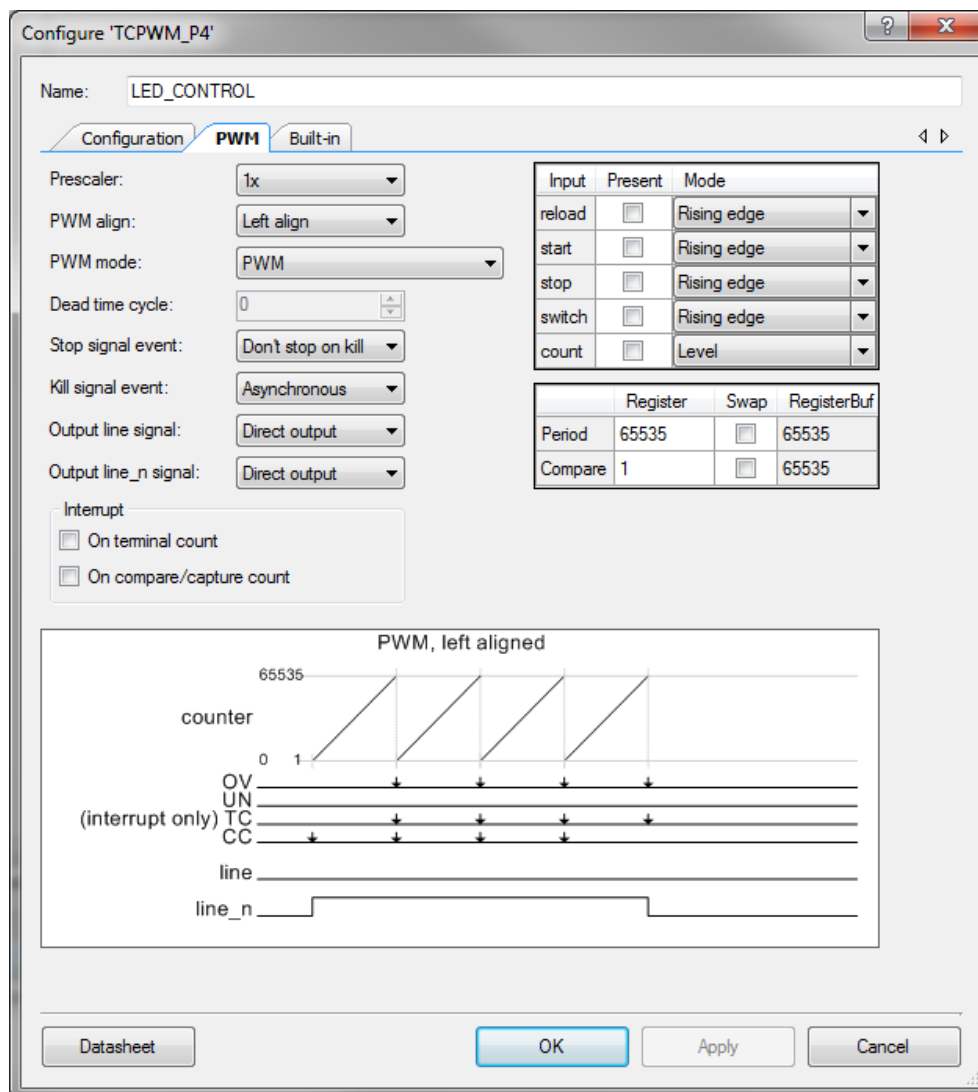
Configure 'TCPWM_P4'

?

X

Name: LED_CONTROL

Configuration PWM Built-in

Prescaler: 1x

PWM align: Left align

PWM mode: PWM

Dead time cycle: 0

Stop signal event: Don't stop on kill

Kill signal event: Asynchronous

Output line signal: Direct output

Output line_n signal: Direct output

Interrupt

On terminal count

On compare/capture count

| Input | Present | Mode |
|---|---|---|
| reload | | Rising edge |
| start | | Rising edge |
| stop | | Rising edge |
| switch | | Rising edge |
| count | | Level |

| | Register | Swap | RegisterBuf |
|---|---|---|---|
| Period | 65535 | | 65535 |
| Compare | 1 | | 65535 |

PWM, left aligned

65535

counter

0 1

OV

UN

(interrupt only) TC

CC

line

line_n

Datasheet

OK

Apply

Cancel